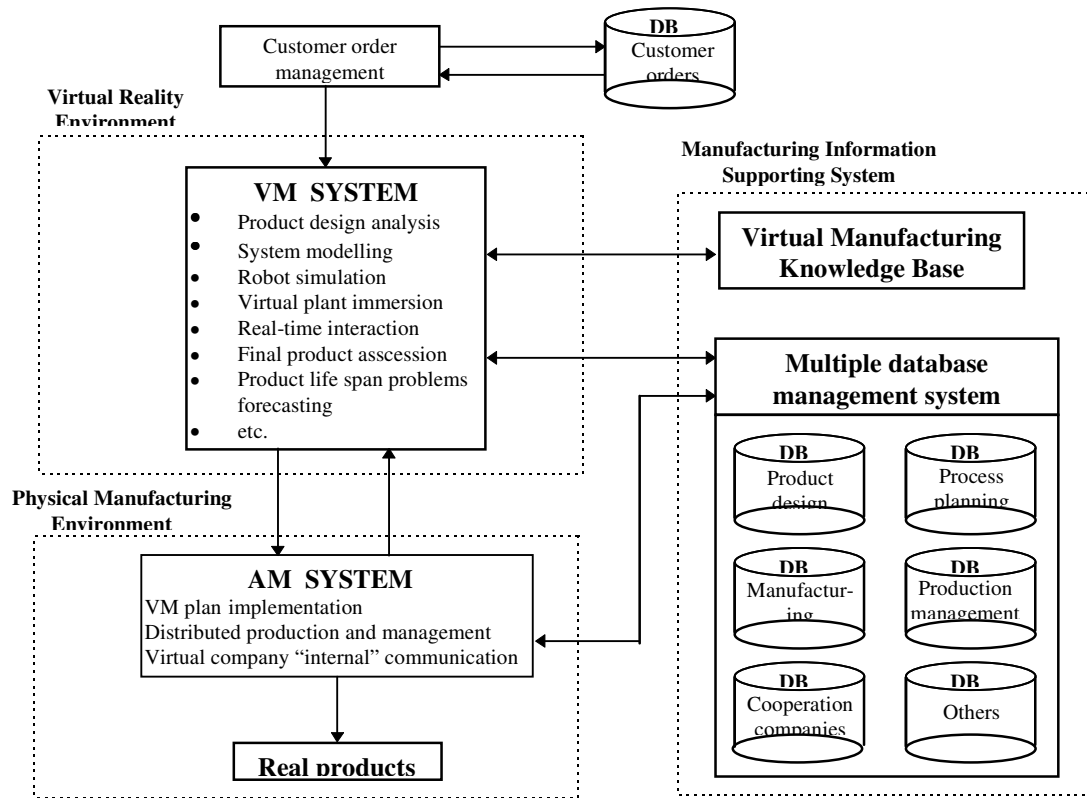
Customer order management

DB
Customer orders

Virtual Reality Environment

VM SYSTEM
- Product design analysis
- System modelling
- Robot simulation
- Virtual plant immersion
- Real-time interaction
- Final product asscession
- Product life span problems forecasting
- etc.

Manufacturing Information Supporting System

Virtual Manufacturing Knowledge Base

Multiple database management system

DB
Product design

DB
Process planning

DB
Manufacturing

DB
Production management

DB
Cooperation companies

DB
Others

Physical Manufacturing Environment

AM SYSTEM
VM plan implementation
Distributed production and management
Virtual company "internal" communication

Real products